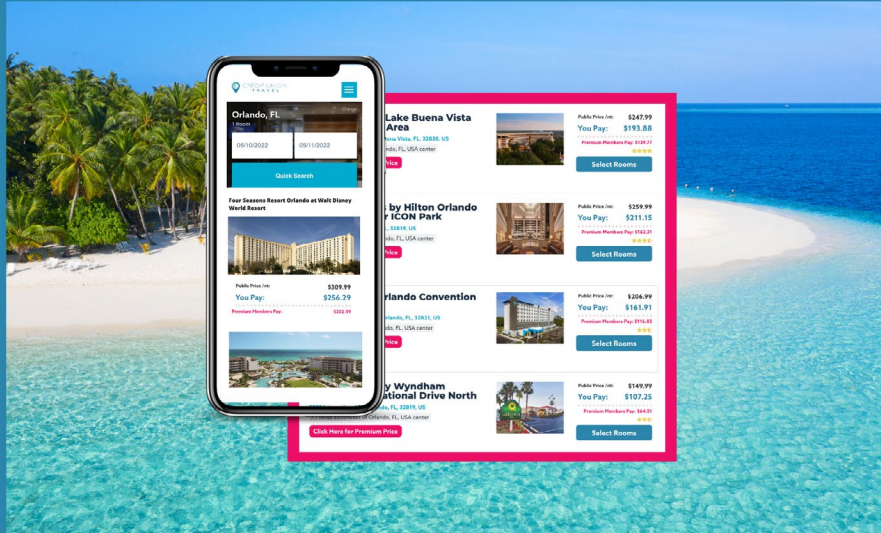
CRESTLAVON TRAVEL

Orlando, FL
1 Room
Change

05/10/2022
05/11/2022

Quick Search

Four Seasons Resort Orlando at Walt Disney World Resort

Public Price /nt: $309.99
You Pay: $256.29
Premium Members Pay: $202.59

Lake Buena Vista Area
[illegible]ena Vista, FL, 32830, US
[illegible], USA center
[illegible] Price

Public Price /nt: $247.99
You Pay: $193.88
Premium Members Pay: $139.77
Select Rooms

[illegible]s by Hilton Orlando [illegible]r ICON Park
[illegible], 32819, US
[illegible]ando, FL, USA center
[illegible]

Public Price /nt: $259.99
You Pay: $211.15
Premium Members Pay: $162.31
Select Rooms

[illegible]rlando Convention
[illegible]ando, FL, 32831, US
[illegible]ando, FL, USA center
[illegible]

Public Price /nt: $206.99
You Pay: $161.91
Premium Members Pay: $116.83
Select Rooms

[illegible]y Wyndham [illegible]ational Drive North
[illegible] Orlando, FL, 32819, US
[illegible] Orlando, FL, USA center
Click Here for Premium Price

Public Price /nt: $149.99
You Pay: $107.25
Premium Members Pay: $64.51
Select Rooms